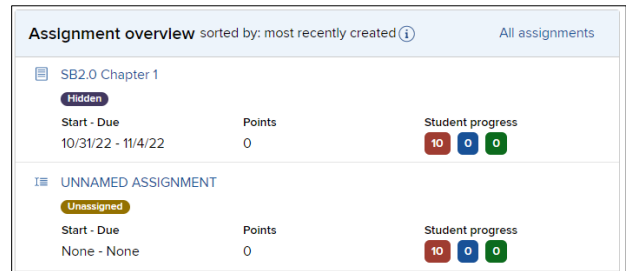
Assignment overview sorted by: most recently created ⓘ
All assignments

SB2.0 Chapter 1
Hidden

| Start - Due | Points | Student progress |
|---|---|---|
| 10/31/22 - 11/4/22 | 0 | 10 0 0 |

UNNAMED ASSIGNMENT
Unassigned

| Start - Due | Points | Student progress |
|---|---|---|
| None - None | 0 | 10 0 0 |